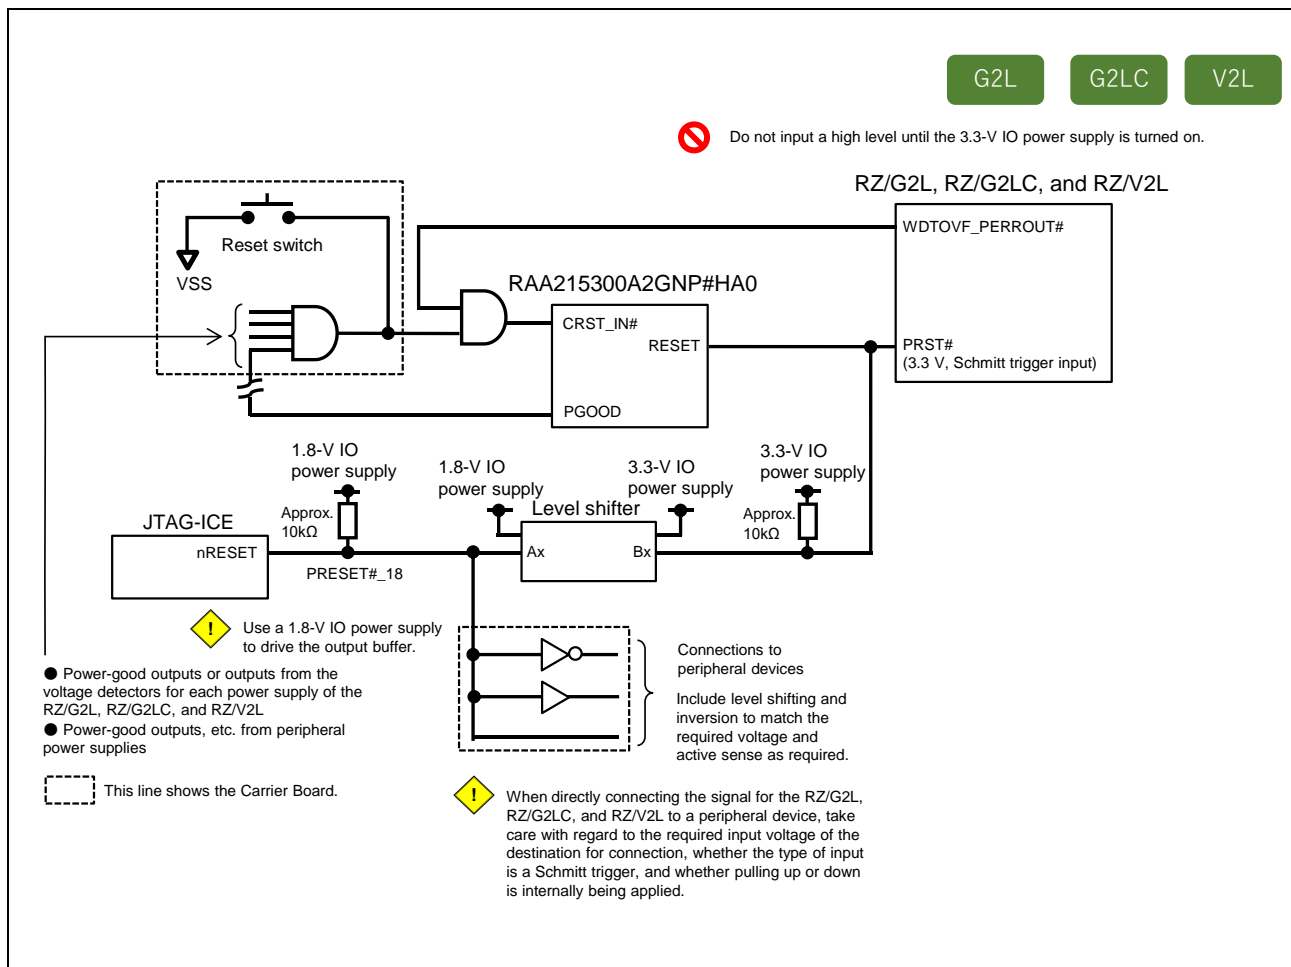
G2L G2LC V2L

Do not input a high level until the 3.3-V IO power supply is turned on.

RZ/G2L, RZ/G2LC, and RZ/V2L

WDTOVF_PERROUT#

Reset switch

VSS

RAA215300A2GNP#HA0

CRST_IN#

RESET

PGOOD

PRST#
(3.3 V, Schmitt trigger input)

1.8-V IO power supply

1.8-V IO power supply

3.3-V IO power supply

3.3-V IO power supply

Level shifter

JTAG-ICE

nRESET

Approx. 10kΩ

Ax

Bx

Approx. 10kΩ

PRESET#_18

Use a 1.8-V IO power supply to drive the output buffer.

● Power-good outputs or outputs from the voltage detectors for each power supply of the RZ/G2L, RZ/G2LC, and RZ/V2L
● Power-good outputs, etc. from peripheral power supplies

This line shows the Carrier Board.

Connections to peripheral devices

Include level shifting and inversion to match the required voltage and active sense as required.

When directly connecting the signal for the RZ/G2L, RZ/G2LC, and RZ/V2L to a peripheral device, take care with regard to the required input voltage of the destination for connection, whether the type of input is a Schmitt trigger, and whether pulling up or down is internally being applied.